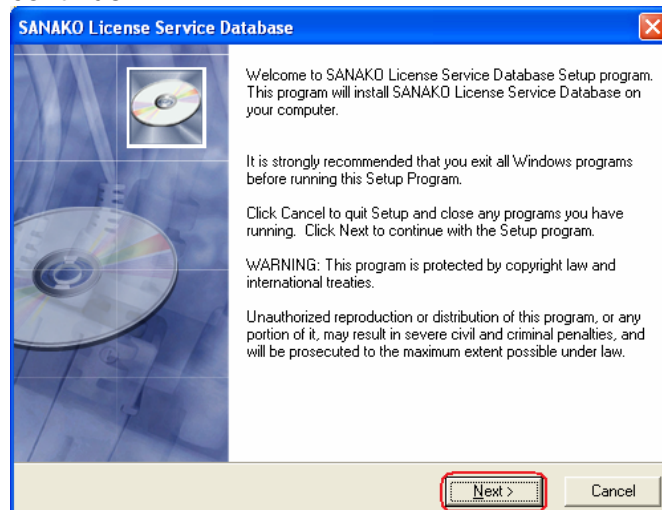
SANAKO License Service Database

Welcome to SANAKO License Service Database Setup program. This program will install SANAKO License Service Database on your computer.

It is strongly recommended that you exit all Windows programs before running this Setup Program.

Click Cancel to quit Setup and close any programs you have running. Click Next to continue with the Setup program.

WARNING: This program is protected by copyright law and international treaties.

Unauthorized reproduction or distribution of this program, or any portion of it, may result in severe civil and criminal penalties, and will be prosecuted to the maximum extent possible under law.

Next >

Cancel